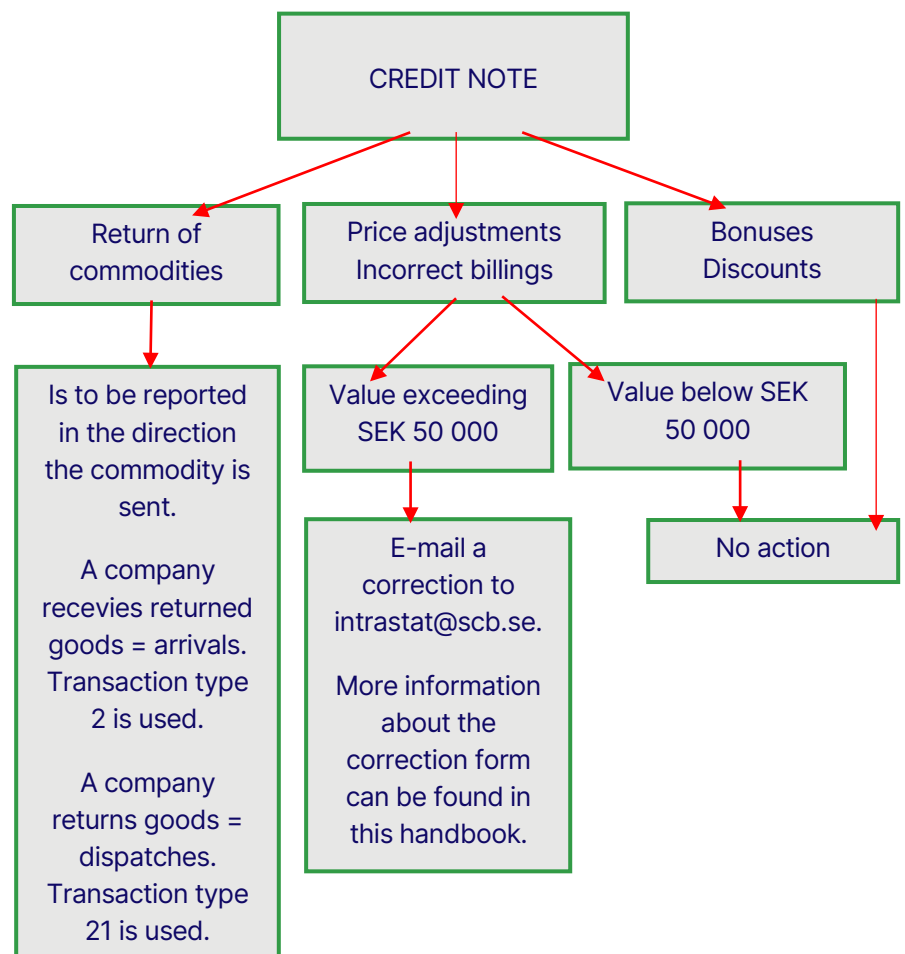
CREDIT NOTE

Return of commodities

Price adjustments
Incorrect billings

Bonuses
Discounts

Is to be reported in the direction the commodity is sent.

A company recevies returned goods = arrivals. Transaction type 2 is used.

A company returns goods = dispatches. Transaction type 21 is used.

Value exceeding SEK 50 000

Value below SEK 50 000

E-mail a correction to intrastat@scb.se.

More information about the correction form can be found in this handbook.

No action